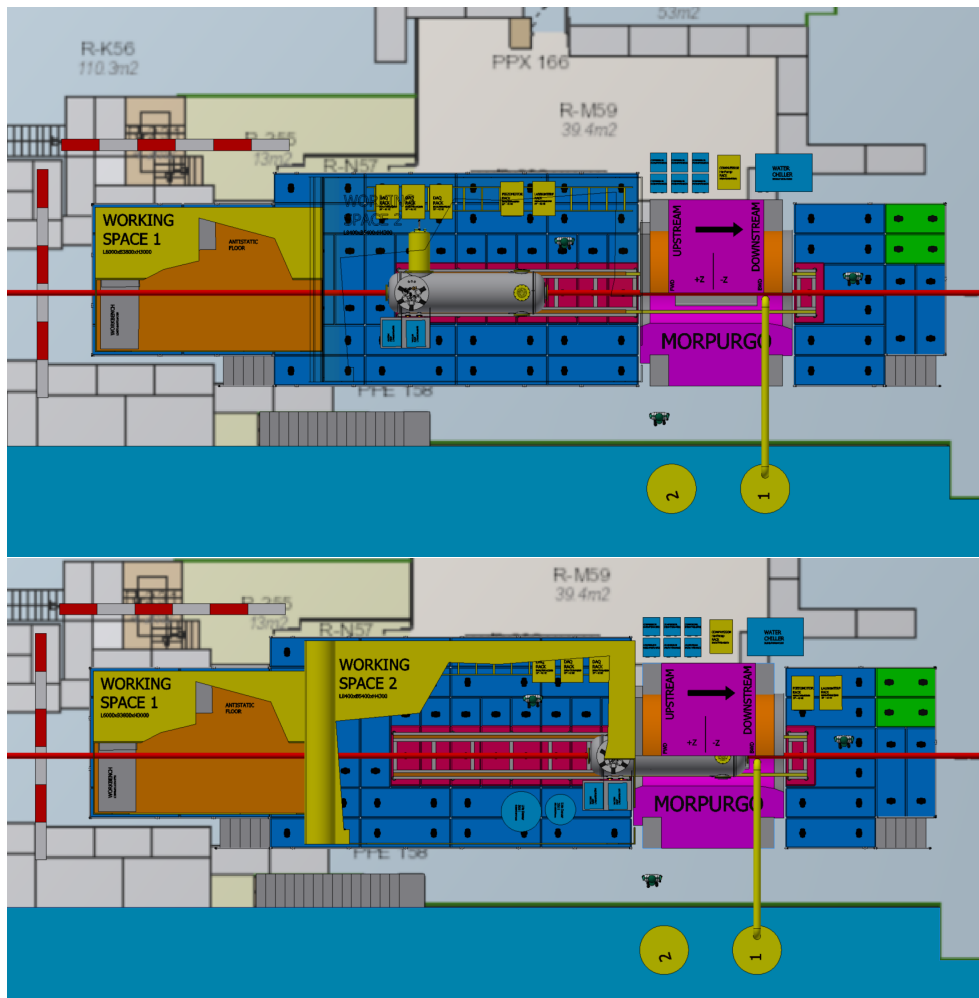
R-K56
110.3m2

53m2

PPX 166

R-M59
39.4m2

R-355
13m2

R-N57

WATER CHILLER

WORKING SPACE 1

ANTISTATIC FLOOR

WORKING SPACE 2

UPSTREAM

DOWNSTREAM

+Z

-Z

MORPURGO

PPE 158

2

1

R-M59
39.4m2

R-355
13m2

R-N57

WATER CHILLER

WORKING SPACE 1

ANTISTATIC FLOOR

WORKING SPACE 2

UPSTREAM

DOWNSTREAM

+Z

-Z

MORPURGO

PPE 158

2

1